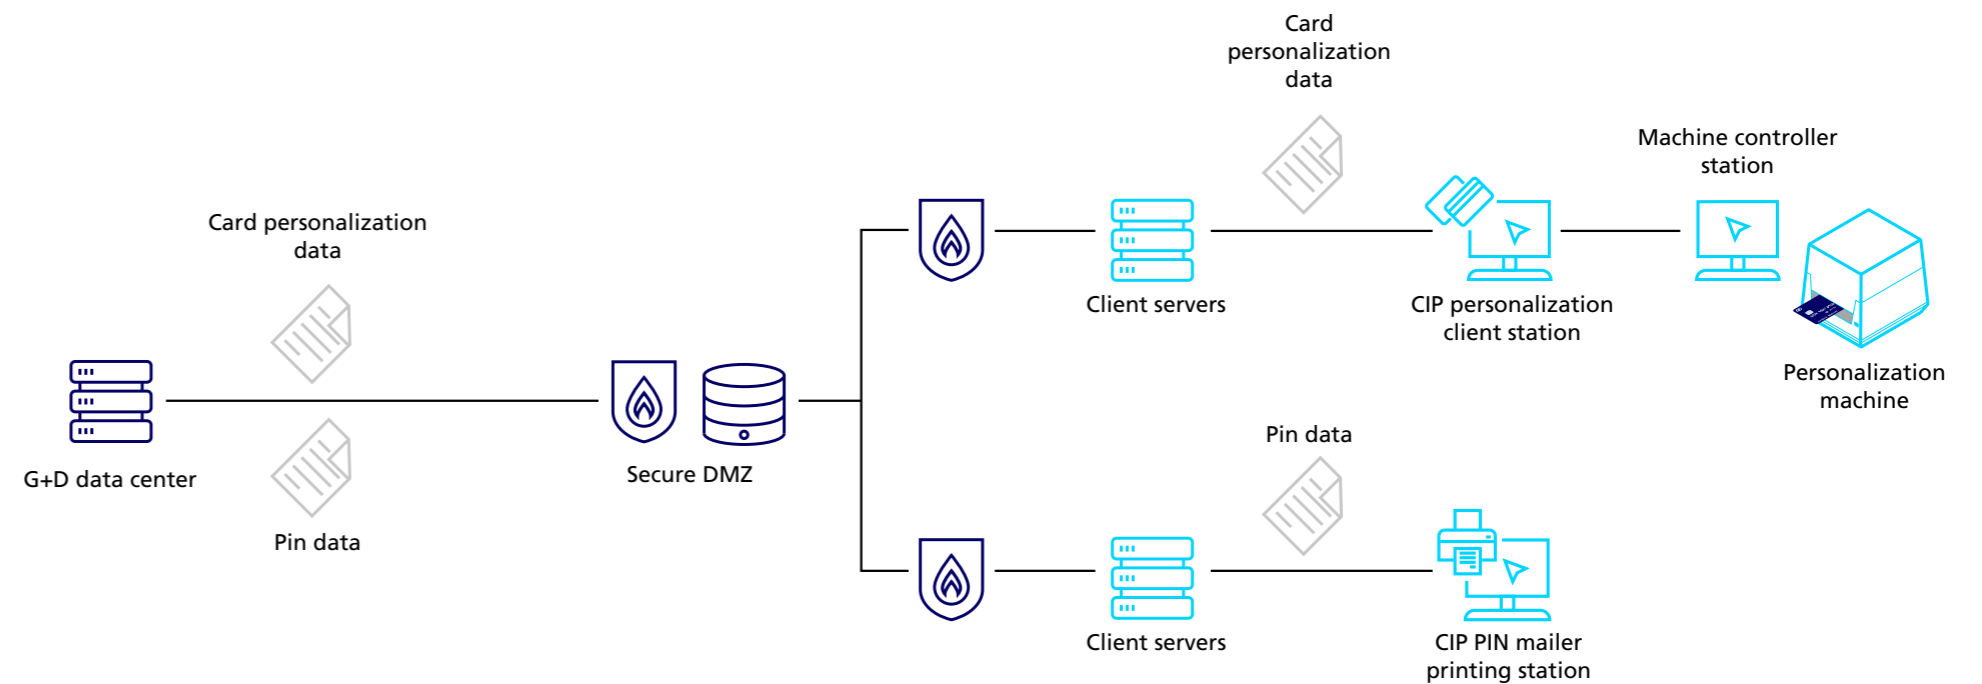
Card personalization data

G+D data center

Pin data

Secure DMZ

Card personalization data

Client servers

CIP personalization client station

Machine controller station

Personalization machine

Pin data

Client servers

CIP PIN mailer printing station